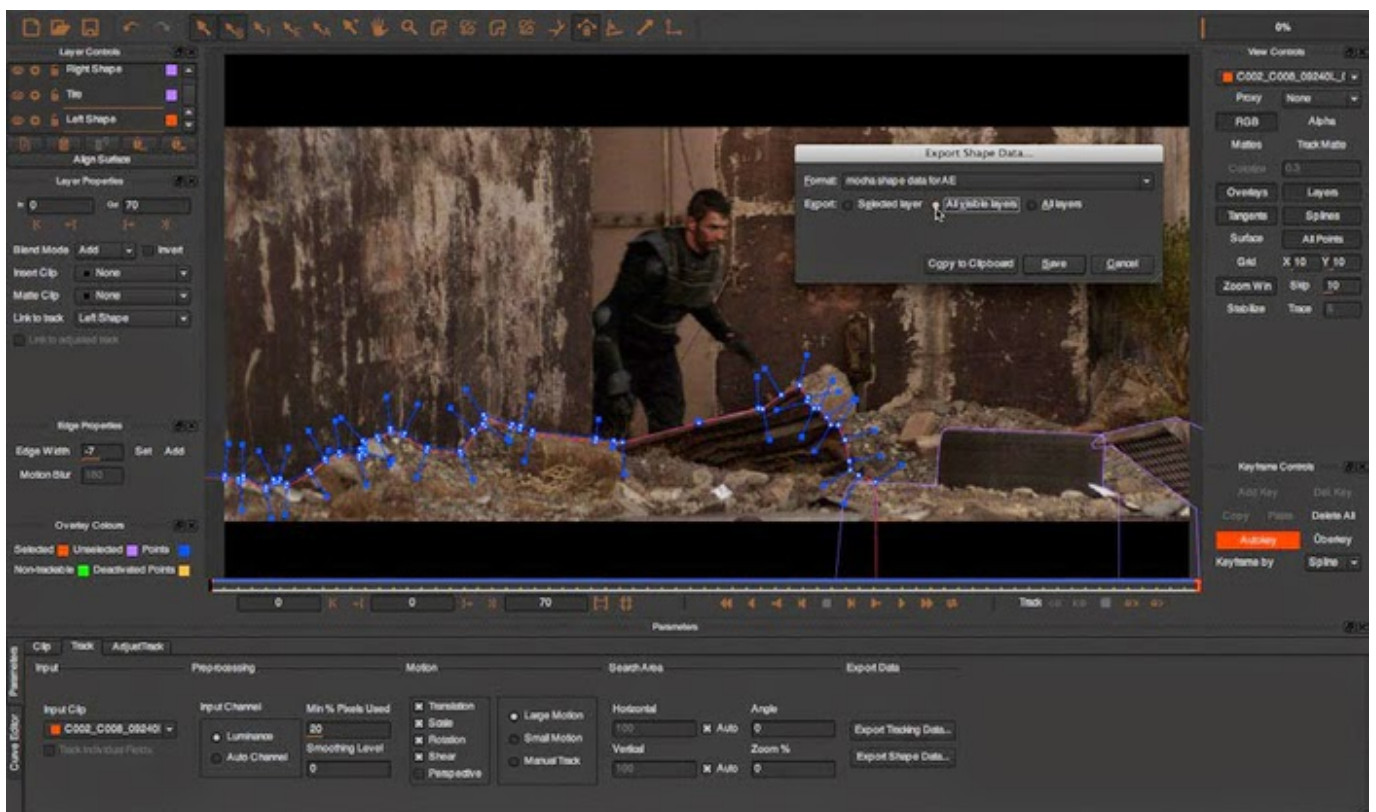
0%

Layer Controls
Right Shape
Tile
Left Shape
Align Surface

Layer Properties
In 0
Out 70
Blend Mode Add
Invert
Insert Clip None
Matte Clip None
Link to track Left Shape
Link to adjusted track

Edge Properties
Edge Width -7
Set Add
Motion Blur 180

Overlay Colours
Selected
Unselected
Points
Non-trackable
Deactivated Points

Export Shape Data...
Format: mocha shape data for AE
Export: Selected layer All visible layers All layers
Copy to Clipboard Save Cancel

View Controls
C002_C008_09240L_(
Proxy None
RGB Alpha
Mattes Track Matte
Overlays Layers
Tangents Splines
Surface All Points
Grid X 10 Y 10
Zoom Win Step 10
Stabilize Trace

Keyframe Controls
Add Key Del Key
Copy Paste Delete All
Autokey Oberkey
Keyframe by Spline

0 0 70
Track

Parameters
Clip Track AdjustTrack
Input Preprocessing Motion Search Area Export Data
Input Clip
C002_C008_09240
Track Individual Fields
Input Channel
Luminance
Auto Channel
Min % Pixels Used
20
Smoothing Level
0
Translation
Scale
Rotation
Shear
Perspective
Large Motion
Small Motion
Manual Track
Horizontal
100
Auto
Vertical
100
Auto
Angle
0
Zoom %
0
Export Tracking Data...
Export Shape Data...
Parameters
Curve Editor